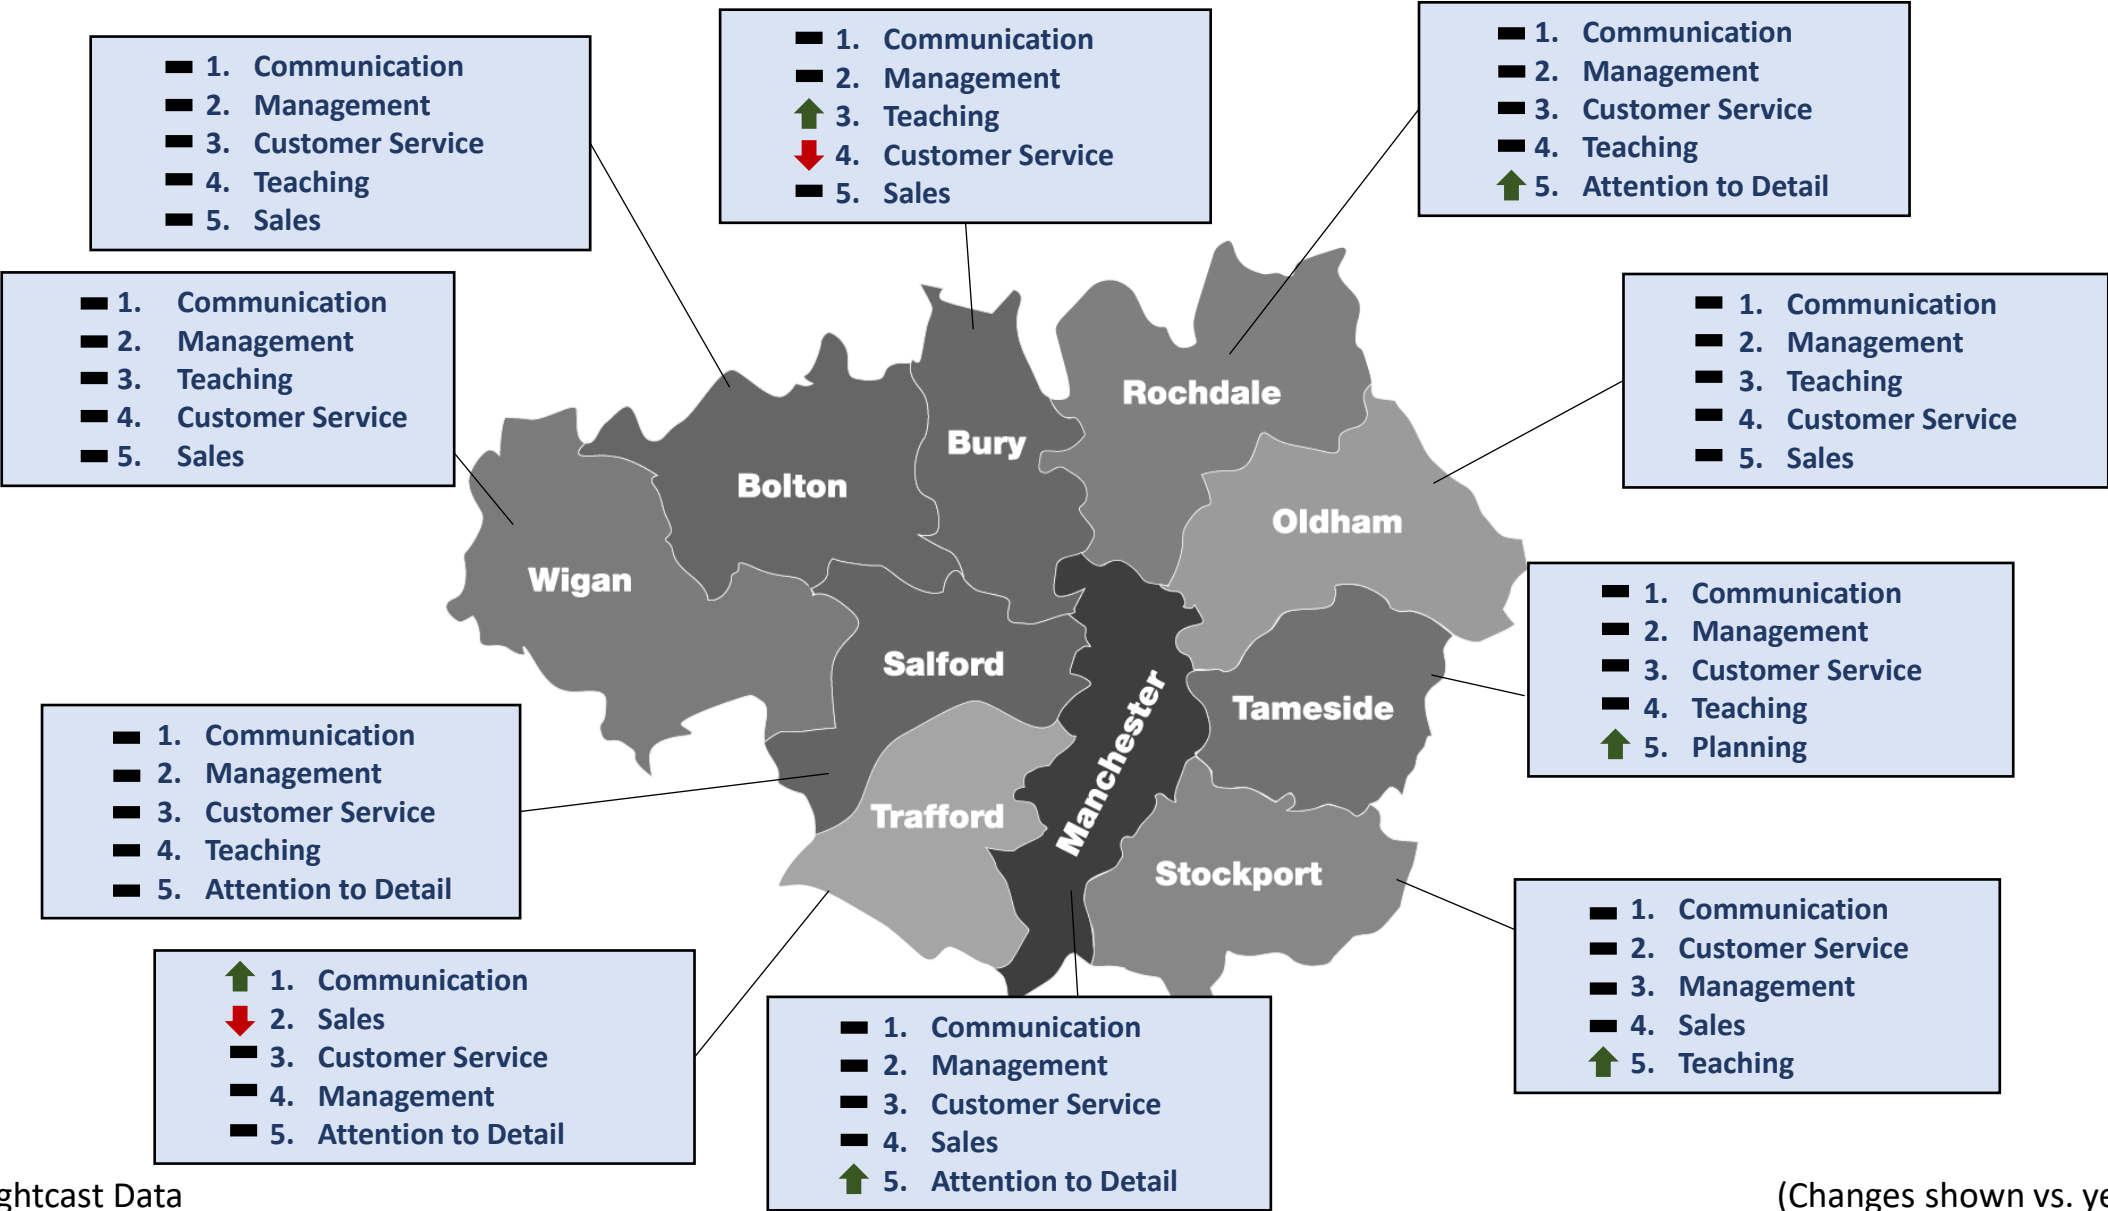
1. Communication
2. Management
3. Customer Service
4. Teaching
5. Sales

1. Communication
2. Management
3. Teaching
4. Customer Service
5. Sales

1. Communication
2. Management
3. Customer Service
4. Teaching
5. Attention to Detail

1. Communication
2. Management
3. Teaching
4. Customer Service
5. Sales

1. Communication
2. Management
3. Customer Service
4. Teaching
5. Planning

1. Communication
2. Management
3. Teaching
4. Customer Service
5. Sales

1. Communication
2. Management
3. Customer Service
4. Teaching
5. Attention to Detail

1. Communication
2. Sales
3. Customer Service
4. Management
5. Attention to Detail

1. Communication
2. Management
3. Customer Service
4. Sales
5. Attention to Detail

1. Communication
2. Customer Service
3. Management
4. Sales
5. Teaching

Rochdale
Bury
Bolton
Wigan
Oldham
Salford
Tameside
Manchester
Trafford
Stockport

ghtcast Data

(Changes shown vs. ye